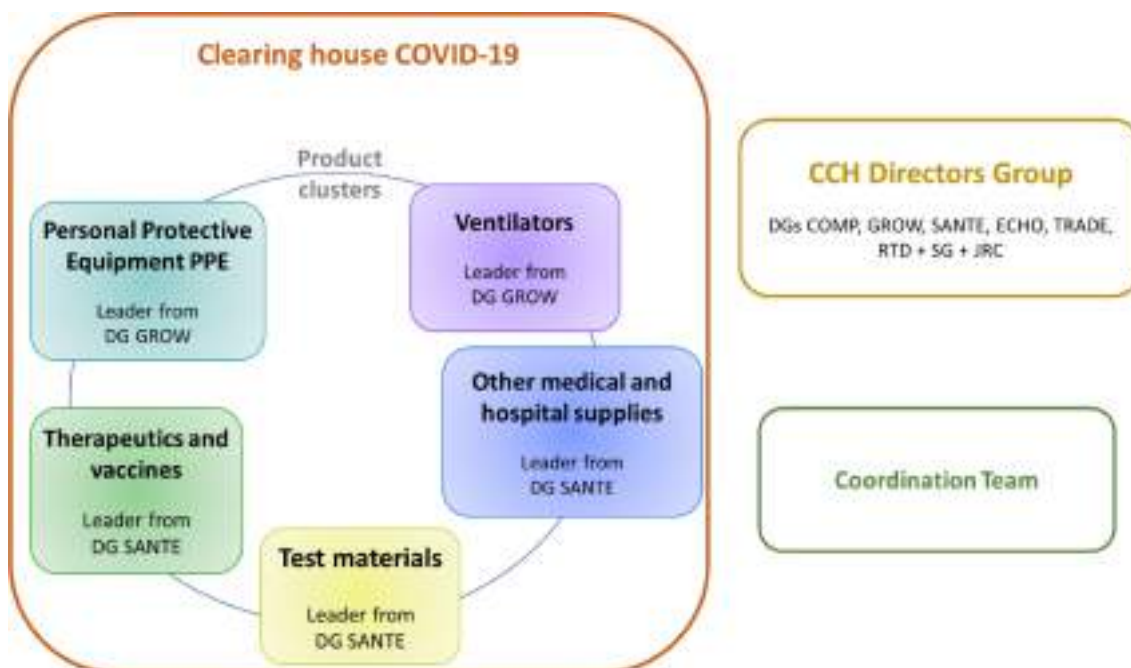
Clearing house COVID-19

Product clusters

Personal Protective Equipment PPE

Leader from DG GROW

Ventilators

Leader from DG GROW

Other medical and hospital supplies

Leader from DG SANTE

Therapeutics and vaccines

Leader from DG SANTE

Test materials

Leader from DG SANTE

CCH Directors Group

DGs COMP, GROW, SANTE, ECHO, TRADE, RTD + SG + JRC

Coordination Team